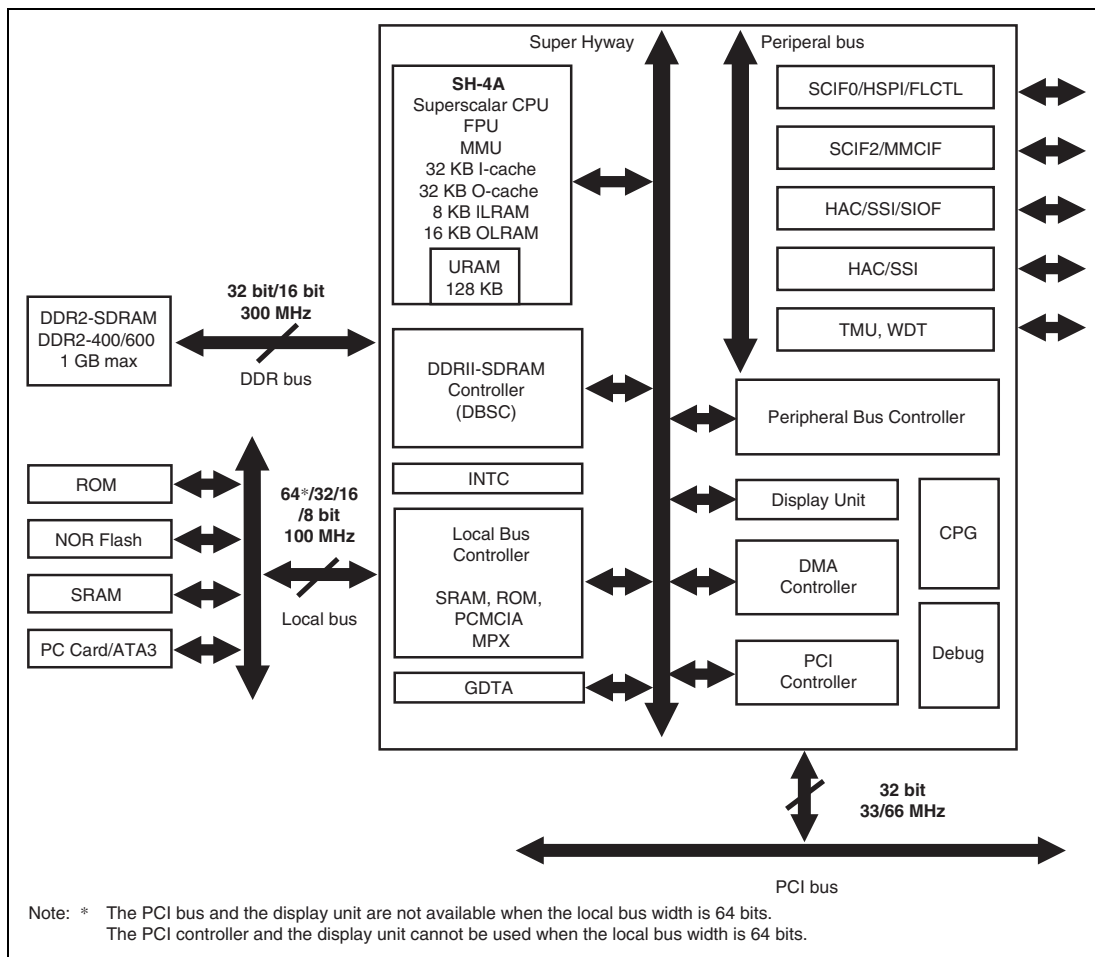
Super Hyway

Periperal bus

SH-4A
Superscalar CPU
FPU
MMU
32 KB I-cache
32 KB O-cache
8 KB ILRAM
16 KB OLRAM

URAM
128 KB

SCIF0/HSPI/FLCTL

SCIF2/MMCIF

HAC/SSI/SIOF

HAC/SSI

TMU, WDT

DDR2-SDRAM
DDR2-400/600
1 GB max

32 bit/16 bit
300 MHz

DDR bus

DDRII-SDRAM
Controller
(DBSC)

Peripheral Bus Controller

ROM

NOR Flash

SRAM

PC Card/ATA3

64*/32/16
/8 bit
100 MHz

Local bus

INTC

Local Bus
Controller

SRAM, ROM,
PCMCIA
MPX

GDTA

Display Unit

DMA
Controller

PCI
Controller

CPG

Debug

32 bit
33/66 MHz

PCI bus

Note: * The PCI bus and the display unit are not available when the local bus width is 64 bits.
The PCI controller and the display unit cannot be used when the local bus width is 64 bits.